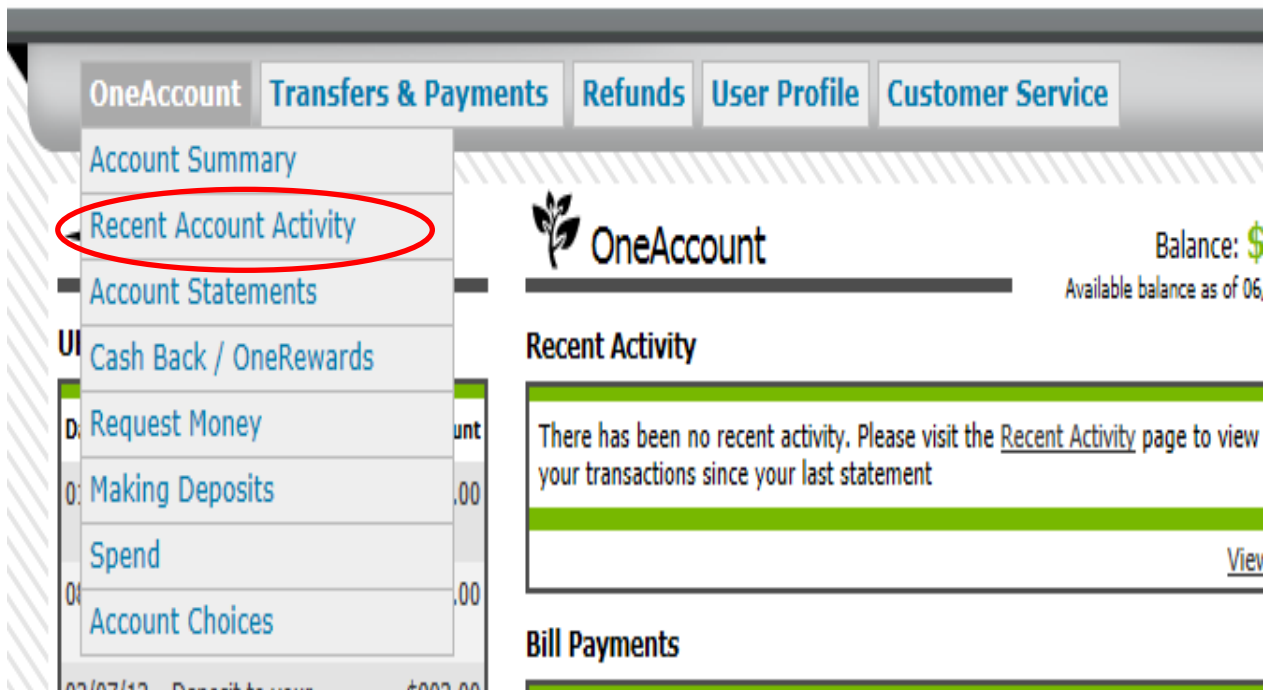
OneAccount Transfers & Payments Refunds User Profile Customer Service

Account Summary
Recent Account Activity
Account Statements
Cash Back / OneRewards
Request Money
Making Deposits
Spend
Account Choices

Ul
D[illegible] unt
0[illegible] .00
0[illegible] .00
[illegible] Deposit to your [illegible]

OneAccount

Balance: $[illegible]
Available balance as of 06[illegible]

Recent Activity

There has been no recent activity. Please visit the Recent Activity page to view your transactions since your last statement

View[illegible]

Bill Payments